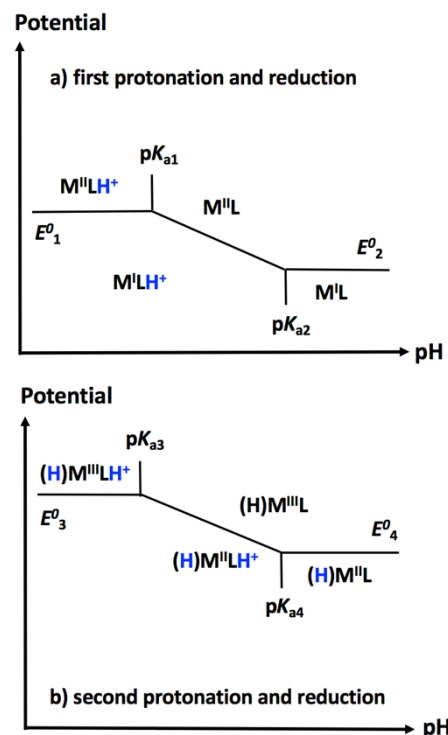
Potential

a) first protonation and reduction

p$K_{a1}$

M$^{II}$LH$^+$

M$^{II}$L

$E^0_1$

$E^0_2$

M$^{I}$LH$^+$

M$^{I}$L

p$K_{a2}$

pH

Potential

p$K_{a3}$

(H)M$^{III}$LH$^+$

(H)M$^{III}$L

$E^0_3$

$E^0_4$

(H)M$^{II}$LH$^+$

(H)M$^{II}$L

p$K_{a4}$

b) second protonation and reduction

pH